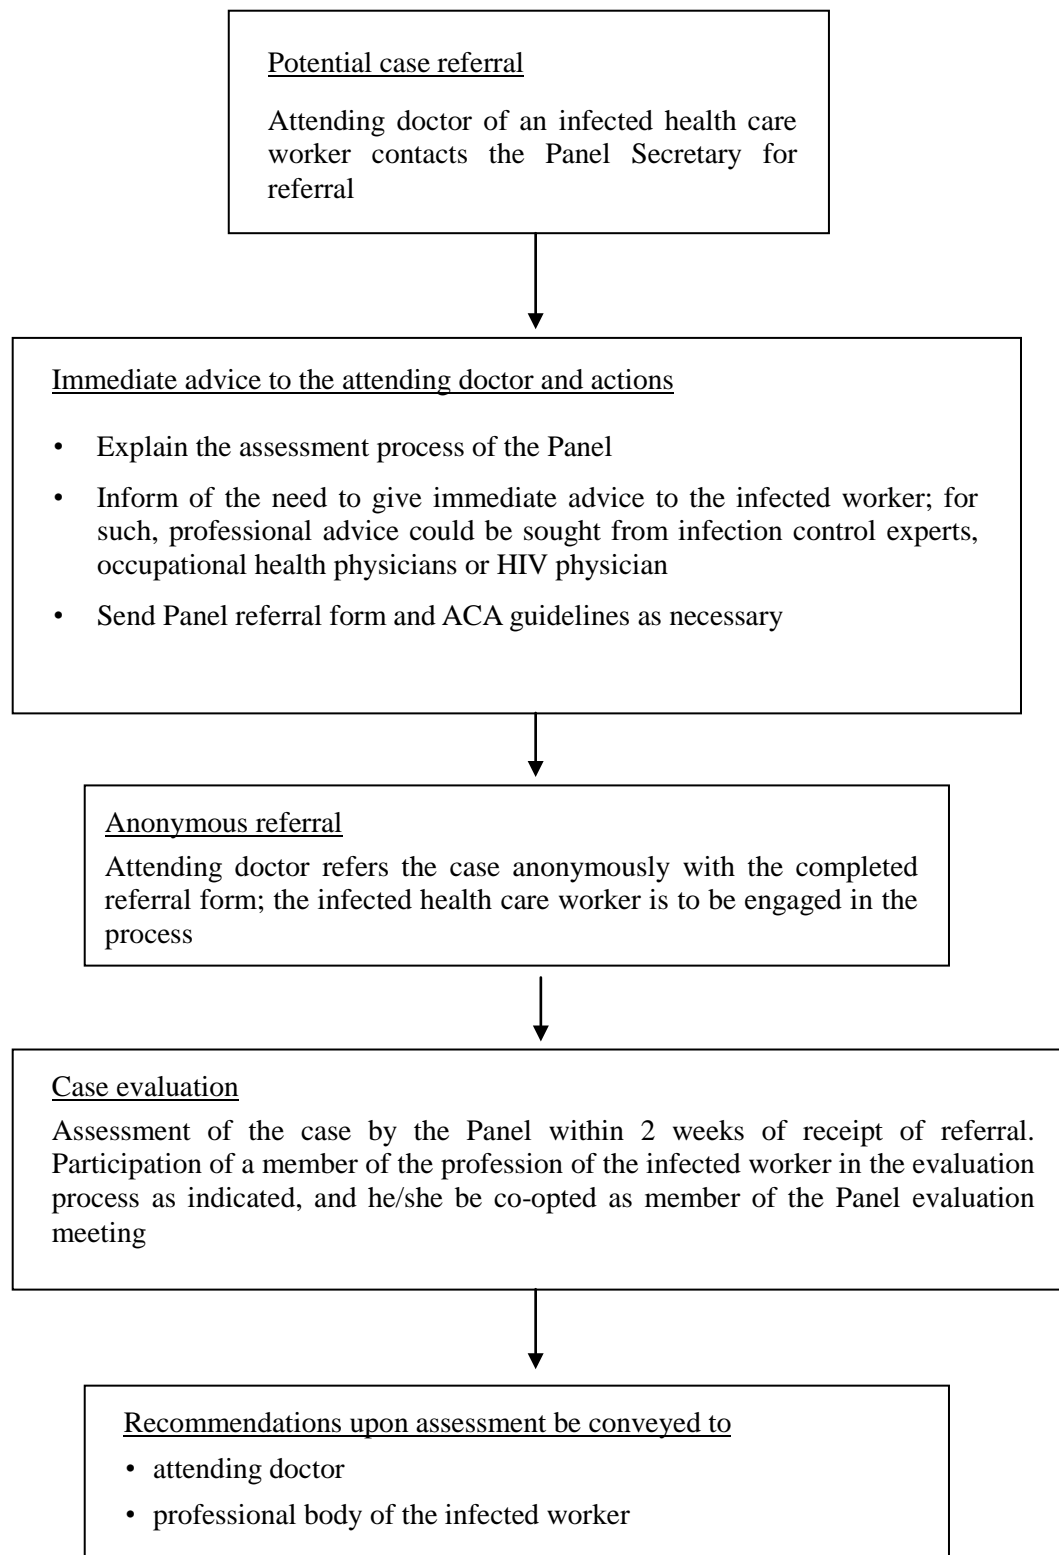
Potential case referral

Attending doctor of an infected health care worker contacts the Panel Secretary for referral

Immediate advice to the attending doctor and actions

• Explain the assessment process of the Panel

• Inform of the need to give immediate advice to the infected worker; for such, professional advice could be sought from infection control experts, occupational health physicians or HIV physician

• Send Panel referral form and ACA guidelines as necessary

Anonymous referral

Attending doctor refers the case anonymously with the completed referral form; the infected health care worker is to be engaged in the process

Case evaluation

Assessment of the case by the Panel within 2 weeks of receipt of referral. Participation of a member of the profession of the infected worker in the evaluation process as indicated, and he/she be co-opted as member of the Panel evaluation meeting

Recommendations upon assessment be conveyed to

• attending doctor

• professional body of the infected worker